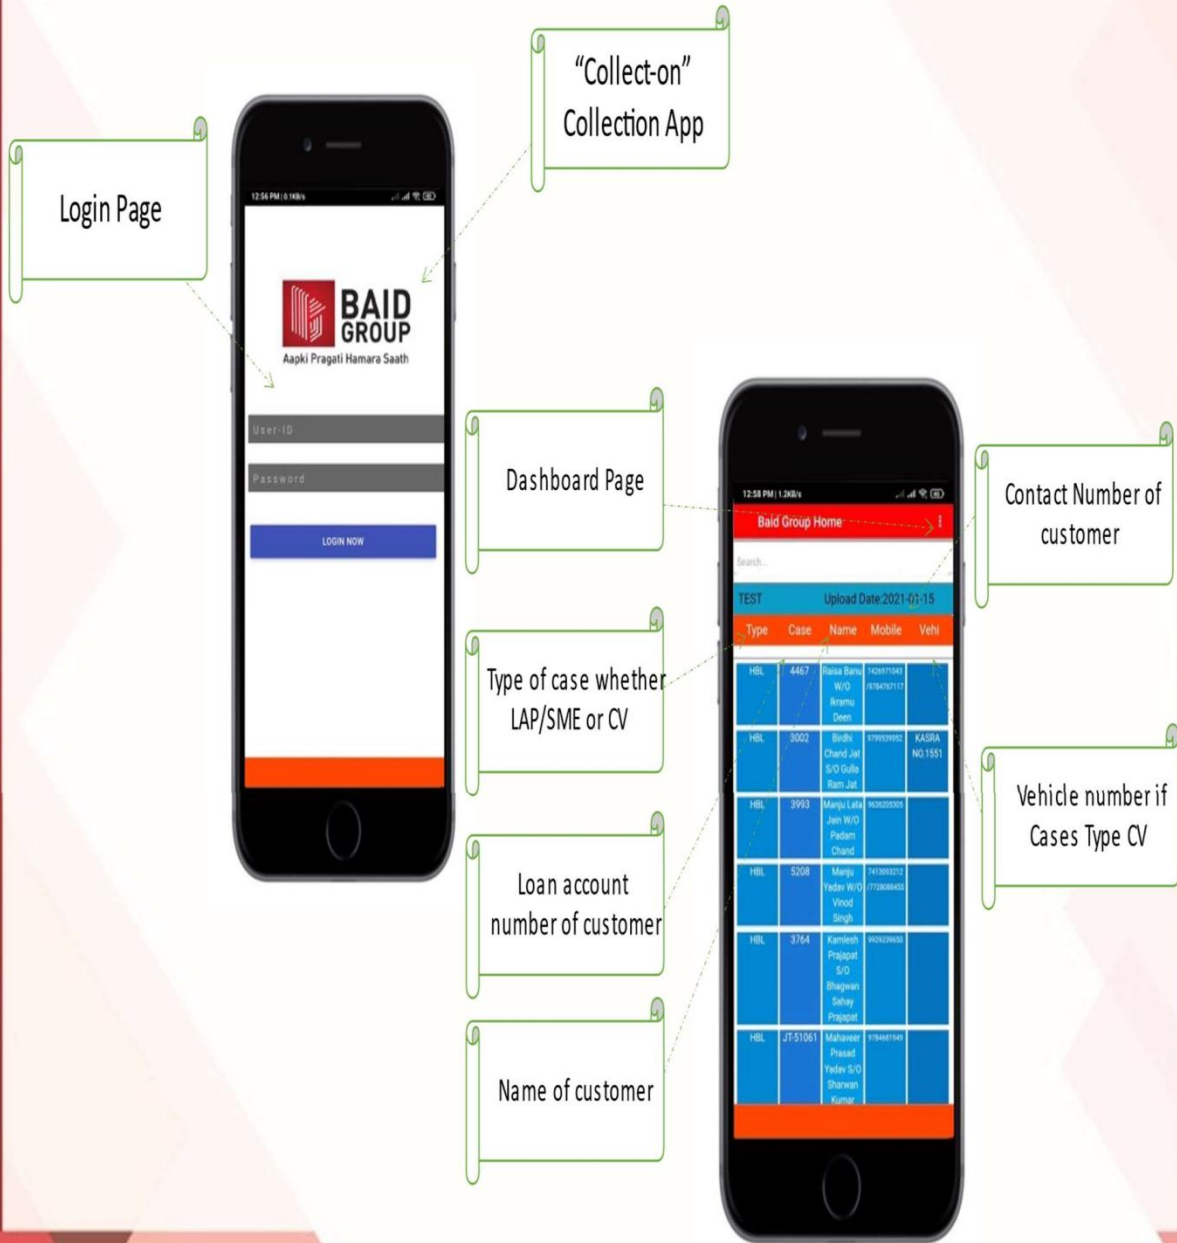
Login Page

"Collect-on" Collection App

12:56 PM | 0.1KB/s

BAID GROUP

Aapki Pragati Hamara Saath

User-ID

Password

LOGIN NOW

Dashboard Page

Type of case whether LAP/SME or CV

Loan account number of customer

Name of customer

12:58 PM | 1.2KB/s

Baid Group Home

Search...

TEST Upload Date:2021-01-15

| Type | Case | Name | Mobile | Vehi |
|---|---|---|---|---|
| HBL | 4467 | Raisa Banu W/O Ikramu Deen | 7426971043 /9784767117 | |
| HBL | 3002 | Birdhi Chand Jat S/O Gulla Ram Jat | 9799539952 | KASRA NO.1551 |
| HBL | 3993 | Manju Lata Jain W/O Padam Chand | 9636205305 | |
| HBL | 5208 | Manju Yadav W/O Vinod Singh | 7413093212 /7728088455 | |
| HBL | 3764 | Kamlesh Prajapat S/O Bhagwan Sahay Prajapat | 9929239650 | |
| HBL | JT-51061 | Mahaveer Prasad Yadav S/O Sharwan Kumar | 9784681949 | |

Contact Number of customer

Vehicle number if Cases Type CV